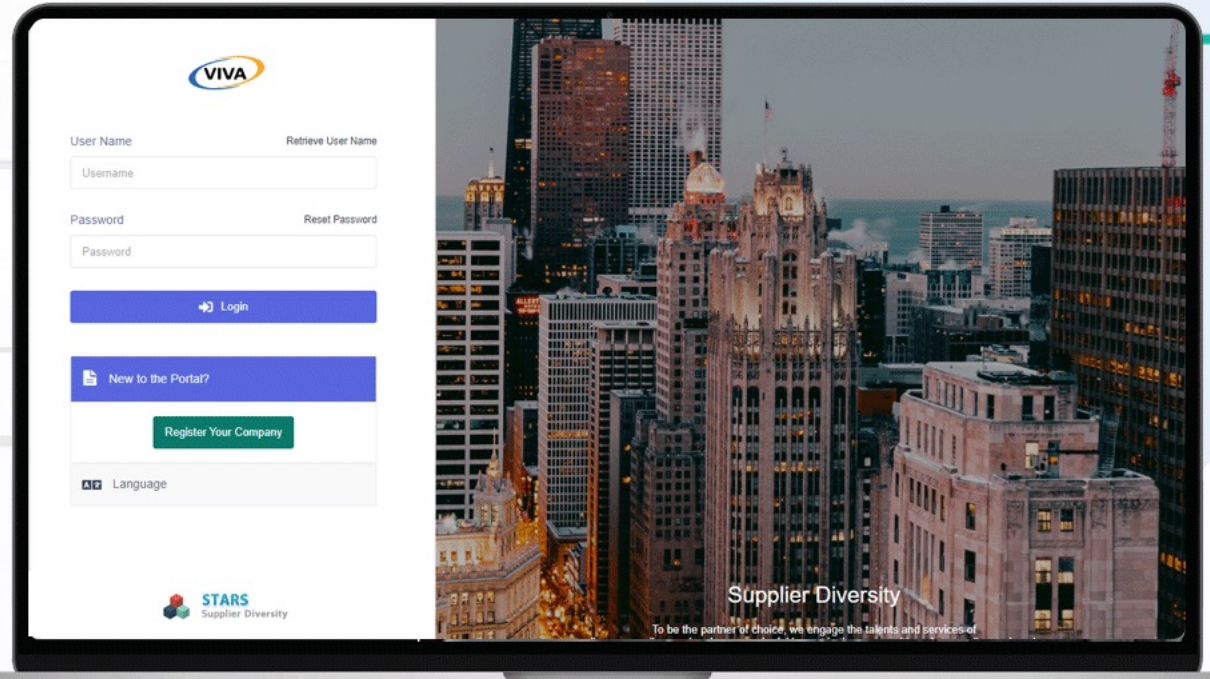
VIVA

User Name
Retrieve User Name
Username

Password
Reset Password
Password

Login

New to the Portal?

Register Your Company

Language

STARS
Supplier Diversity

Supplier Diversity

To be the partner of choice, we engage the talents and services of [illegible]